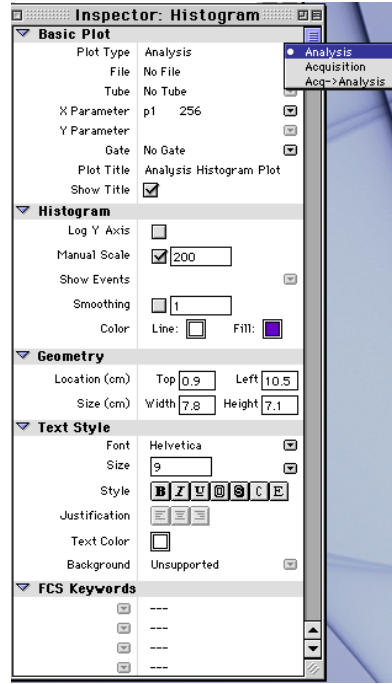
Inspector: Histogram

Basic Plot

Plot Type Analysis

• Analysis
Acquisition
Acq->Analysis

File No File

Tube No Tube

X Parameter p1 256

Y Parameter

Gate No Gate

Plot Title Analysis Histogram Plot

Show Title

Histogram

Log Y Axis

Manual Scale 200

Show Events

Smoothing 1

Color Line: Fill:

Geometry

Location (cm) Top 0.9 Left 10.5

Size (cm) Width 7.8 Height 7.1

Text Style

Font Helvetica

Size 9

Style B I U O S C E

Justification

Text Color

Background Unsupported

FCS Keywords

---

---

---

---